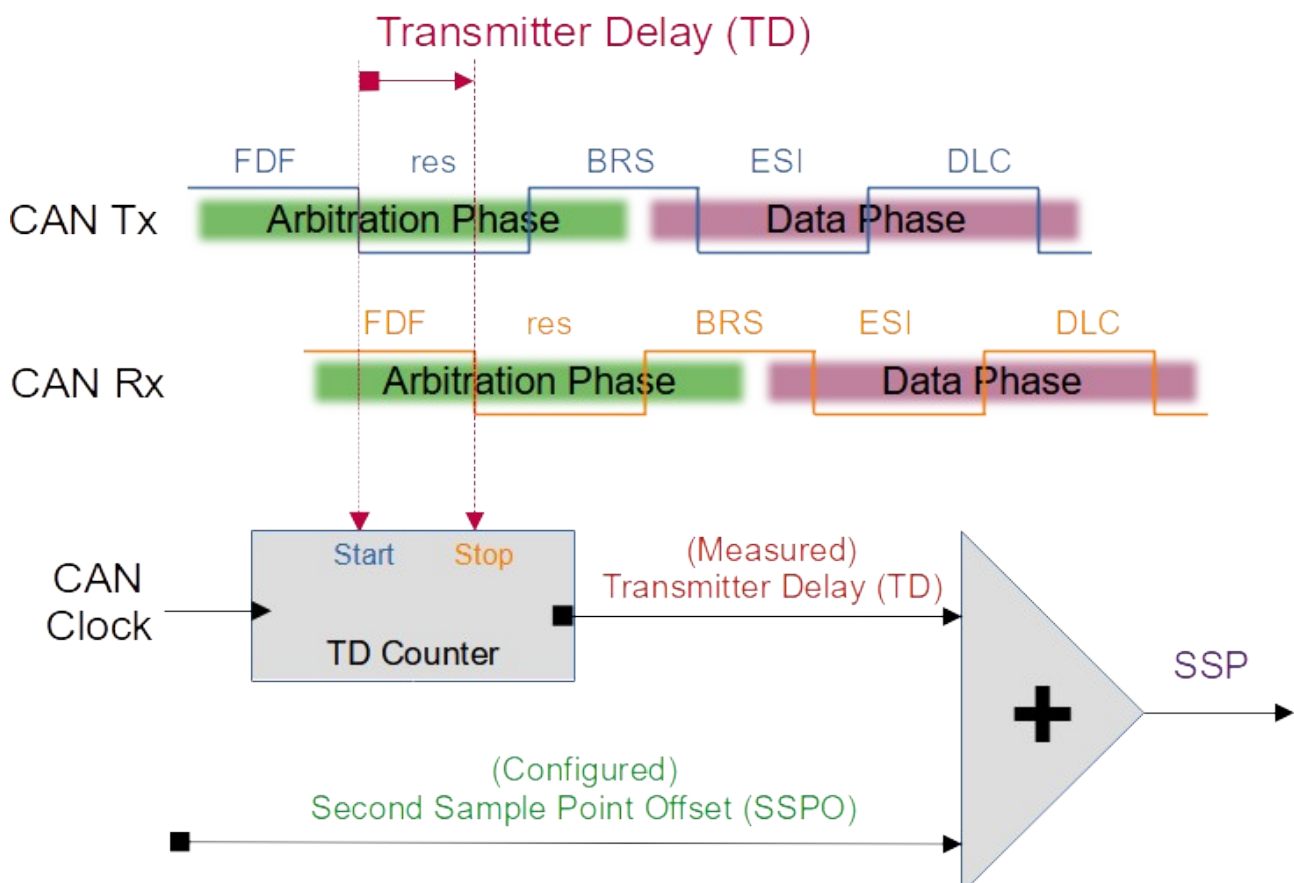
Transmitter Delay (TD)

FDF res BRS ESI DLC

CAN Tx Arbitration Phase Data Phase

FDF res BRS ESI DLC

CAN Rx Arbitration Phase Data Phase

Start Stop

CAN Clock

TD Counter

(Measured) Transmitter Delay (TD)

+

SSP

(Configured) Second Sample Point Offset (SSPO)